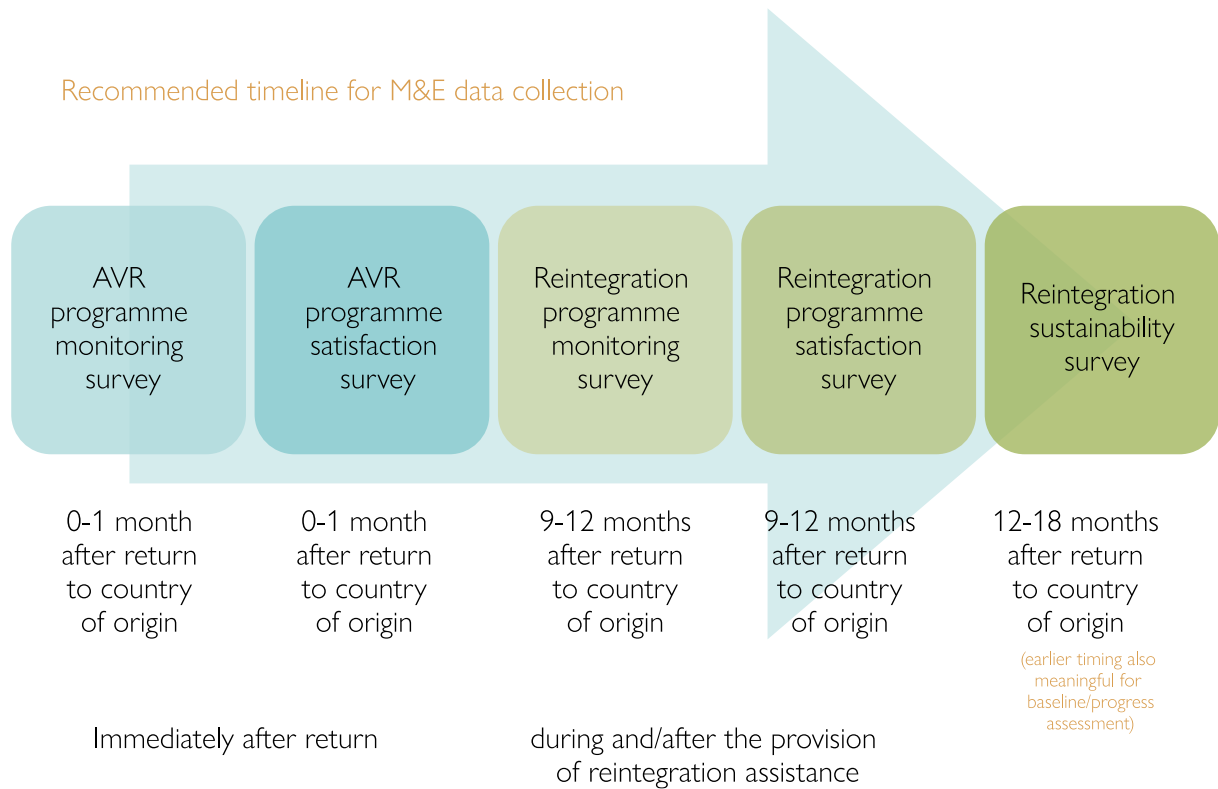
Recommended timeline for M&E data collection

AVR programme monitoring survey

AVR programme satisfaction survey

Reintegration programme monitoring survey

Reintegration programme satisfaction survey

Reintegration sustainability survey

0-1 month after return to country of origin

0-1 month after return to country of origin

9-12 months after return to country of origin

9-12 months after return to country of origin

12-18 months after return to country of origin

(earlier timing also meaningful for baseline/progress assessment)

Immediately after return

during and/after the provision of reintegration assistance